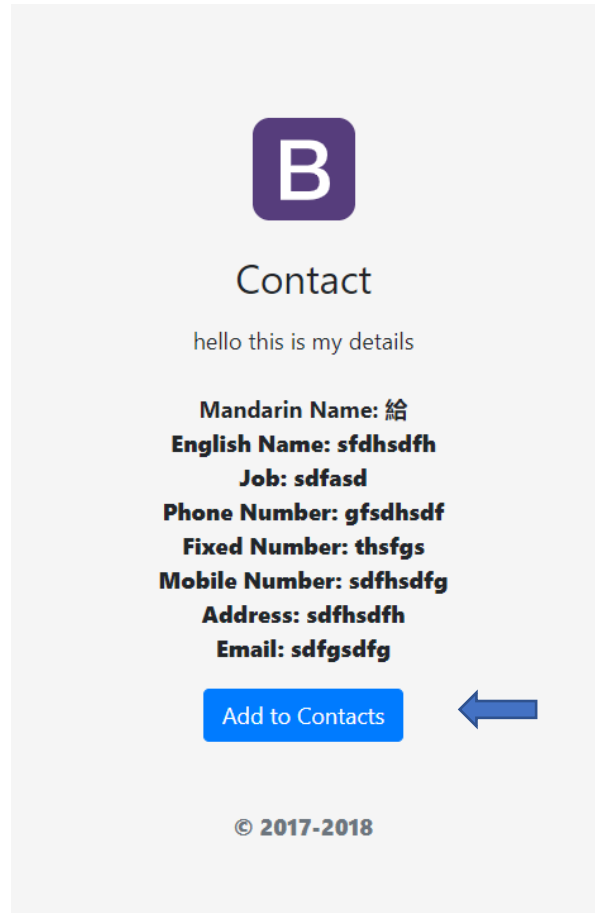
B

Contact

hello this is my details

Mandarin Name: 給
English Name: sfdhsdfh
Job: sdfasd
Phone Number: gfsdhsdf
Fixed Number: thsfgs
Mobile Number: sdfhsdfg
Address: sdfhsdfh
Email: sdfgsdfg

Add to Contacts

© 2017-2018